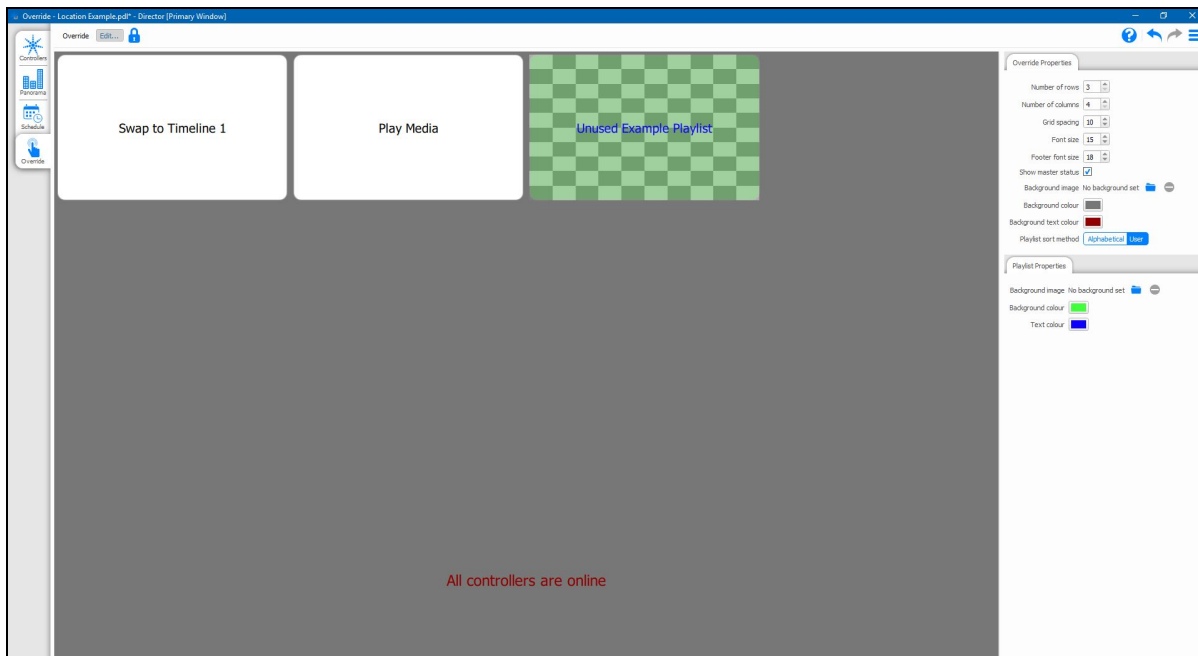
Override - Location Example.pdf* - Director [Primary Window]

Controllers
Panorama
Schedule
Override

Override Edit...

Swap to Timeline 1

Play Media

Unused Example Playlist

All controllers are online

Override Properties

Number of rows 3
Number of columns 4
Grid spacing 10
Font size 15
Footer font size 18
Show master status
Background image No background set
Background colour
Background text colour
Playlist sort method Alphabetical User

Playlist Properties

Background image No background set
Background colour
Text colour